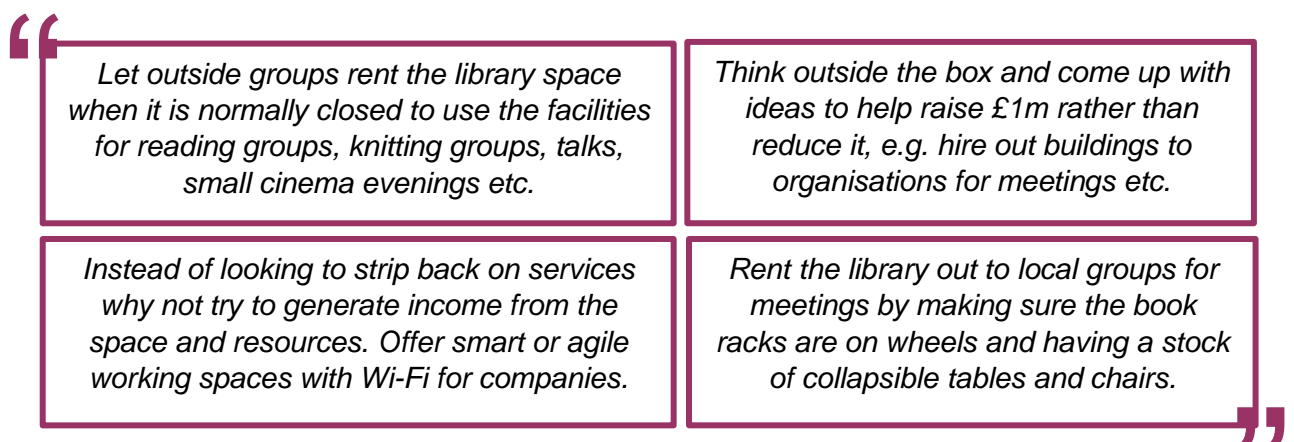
“

Let outside groups rent the library space when it is normally closed to use the facilities for reading groups, knitting groups, talks, small cinema evenings etc.

Think outside the box and come up with ideas to help raise £1m rather than reduce it, e.g. hire out buildings to organisations for meetings etc.

Instead of looking to strip back on services why not try to generate income from the space and resources. Offer smart or agile working spaces with Wi-Fi for companies.

Rent the library out to local groups for meetings by making sure the book racks are on wheels and having a stock of collapsible tables and chairs.

”